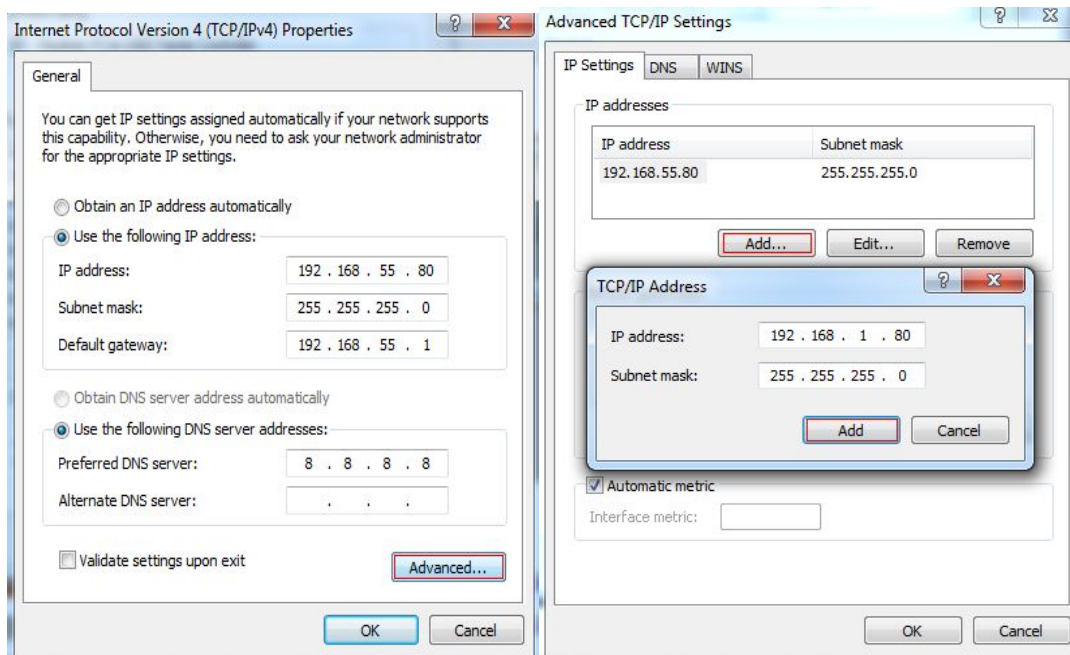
Internet Protocol Version 4 (TCP/IPv4) Properties

?

X

General

You can get IP settings assigned automatically if your network supports this capability. Otherwise, you need to ask your network administrator for the appropriate IP settings.

Obtain an IP address automatically

Use the following IP address:

IP address: 192 . 168 . 55 . 80

Subnet mask: 255 . 255 . 255 . 0

Default gateway: 192 . 168 . 55 . 1

Obtain DNS server address automatically

Use the following DNS server addresses:

Preferred DNS server: 8 . 8 . 8 . 8

Alternate DNS server: . . .

Validate settings upon exit

Advanced...

OK

Cancel

Advanced TCP/IP Settings

?

X

IP Settings

DNS

WINS

IP addresses

| IP address | Subnet mask |
|---|---|
| 192.168.55.80 | 255.255.255.0 |

Add...

Edit...

Remove

TCP/IP Address

?

X

IP address: 192 . 168 . 1 . 80

Subnet mask: 255 . 255 . 255 . 0

Add

Cancel

Automatic metric

Interface metric:

OK

Cancel